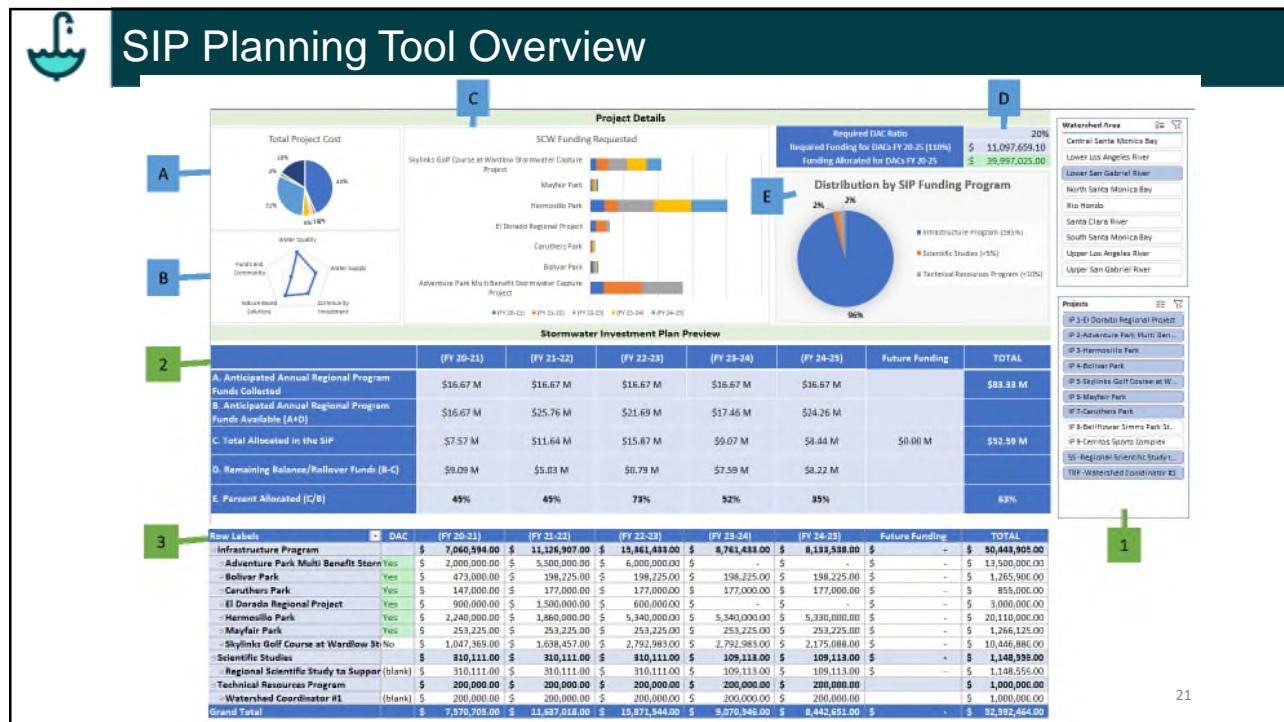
SIP Planning Tool Overview

C

D

Project Details

Total Project Cost

SCW Funding Requested

Skylinks Golf Course at Wardlow Stormwater Capture Project

Mayfair Park

Hermosillo Park

El Dorado Regional Project

Caruthers Park

Bolivar Park

Adventure Park Multi Benefit Stormwater Capture Project

(FY 20-21) (FY 21-22) (FY 22-23) (FY 23-24) (FY 24-25)

A

B

Water Quality

Water Supply

Community Investment

Nature Based Solutions

Funds and Community

| Required DAC Ratio | | 20% |
|---|---|---|
| Required Funding for DACs FY 20-25 (110%) | $ | 11,097,659.10 |
| Funding Allocated for DACs FY 20-25 | $ | 39,997,025.00 |

E

Distribution by SIP Funding Program

2%

2%

96%

Infrastructure Program (≥85%)

Scientific Studies (<5%)

Technical Resources Program (<10%)

Watershed Area

Central Santa Monica Bay

Lower Los Angeles River

Lower San Gabriel River

North Santa Monica Bay

Rio Hondo

Santa Clara River

South Santa Monica Bay

Upper Los Angeles River

Upper San Gabriel River

Projects

IP 1-El Dorado Regional Project

IP 2-Adventure Park Multi Ben...

IP 3-Hermosillo Park

IP 4-Bolivar Park

IP 5-Skylinks Golf Course at W...

IP 6-Mayfair Park

IP 7-Caruthers Park

IP 8-Bellflower Simms Park St...

IP 9-Cerritos Sports Complex

SS -Regional Scientific Study t...

TRP -Watershed Coordinator #1

Stormwater Investment Plan Preview

2

| | (FY 20-21) | (FY 21-22) | (FY 22-23) | (FY 23-24) | (FY 24-25) | Future Funding | TOTAL |
|---|---|---|---|---|---|---|---|
| A. Anticipated Annual Regional Program Funds Collected | $16.67 M | $16.67 M | $16.67 M | $16.67 M | $16.67 M | | $83.33 M |
| B. Anticipated Annual Regional Program Funds Available (A+D) | $16.67 M | $25.76 M | $21.69 M | $17.46 M | $24.26 M | | |
| C. Total Allocated in the SIP | $7.57 M | $11.64 M | $15.87 M | $9.07 M | $8.44 M | $0.00 M | $52.59 M |
| D. Remaining Balance/Rollover Funds (B-C) | $9.09 M | $5.03 M | $0.79 M | $7.59 M | $8.22 M | | |
| E. Percent Allocated (C/B) | 45% | 45% | 73% | 52% | 35% | | 63% |

3

| Row Labels | DAC | (FY 20-21) | (FY 21-22) | (FY 22-23) | (FY 23-24) | (FY 24-25) | Future Funding | TOTAL |
|---|---|---|---|---|---|---|---|---|
| Infrastructure Program | | $ 7,060,594.00 | $ 11,126,907.00 | $ 15,361,433.00 | $ 8,761,433.00 | $ 8,133,538.00 | $ - | $ 50,443,905.00 |
| Adventure Park Multi Benefit Storm | Yes | $ 2,000,000.00 | $ 5,500,000.00 | $ 6,000,000.00 | $ - | $ - | $ - | $ 13,500,000.00 |
| Bolivar Park | Yes | $ 473,000.00 | $ 198,225.00 | $ 198,225.00 | $ 198,225.00 | $ 198,225.00 | $ - | $ 1,265,900.00 |
| Caruthers Park | Yes | $ 147,000.00 | $ 177,000.00 | $ 177,000.00 | $ 177,000.00 | $ 177,000.00 | $ - | $ 855,000.00 |
| El Dorado Regional Project | Yes | $ 900,000.00 | $ 1,500,000.00 | $ 600,000.00 | $ - | $ - | $ - | $ 3,000,000.00 |
| Hermosillo Park | Yes | $ 2,240,000.00 | $ 1,860,000.00 | $ 5,340,000.00 | $ 5,340,000.00 | $ 5,330,000.00 | $ - | $ 20,110,000.00 |
| Mayfair Park | Yes | $ 253,225.00 | $ 253,225.00 | $ 253,225.00 | $ 253,225.00 | $ 253,225.00 | $ - | $ 1,266,125.00 |
| Skylinks Golf Course at Wardlow St | No | $ 1,047,369.00 | $ 1,638,457.00 | $ 2,792,983.00 | $ 2,792,983.00 | $ 2,175,088.00 | $ - | $ 10,446,880.00 |
| Scientific Studies | | $ 310,111.00 | $ 310,111.00 | $ 310,111.00 | $ 109,113.00 | $ 109,113.00 | $ - | $ 1,148,559.00 |
| Regional Scientific Study to Suppor | (blank) | $ 310,111.00 | $ 310,111.00 | $ 310,111.00 | $ 109,113.00 | $ 109,113.00 | $ - | $ 1,148,559.00 |
| Technical Resources Program | | $ 200,000.00 | $ 200,000.00 | $ 200,000.00 | $ 200,000.00 | $ 200,000.00 | | $ 1,000,000.00 |
| Watershed Coordinator #1 | (blank) | $ 200,000.00 | $ 200,000.00 | $ 200,000.00 | $ 200,000.00 | $ 200,000.00 | | $ 1,000,000.00 |
| Grand Total | | $ 7,570,705.00 | $ 11,637,018.00 | $ 15,871,544.00 | $ 9,070,546.00 | $ 8,442,651.00 | $ - | $ 52,592,464.00 |

1

21